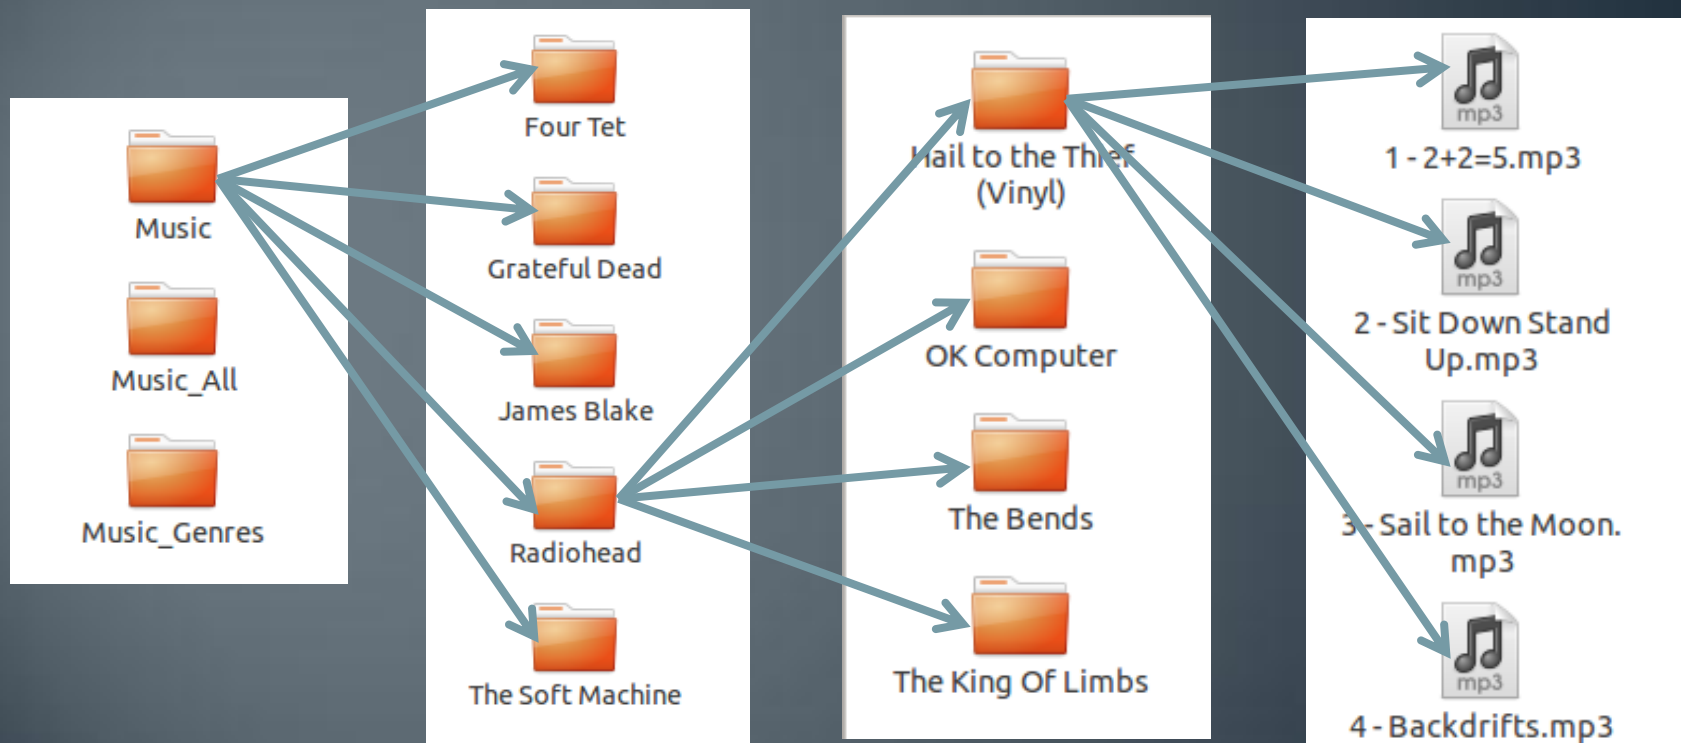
Music

Music_All

Music_Genres

Four Tet

Grateful Dead

James Blake

Radiohead

The Soft Machine

Hail to the Thief (Vinyl)

OK Computer

The Bends

The King Of Limbs

mp3

1 - 2+2=5.mp3

mp3

2 - Sit Down Stand Up.mp3

mp3

3 - Sail to the Moon. mp3

mp3

4 - Backdrifts.mp3